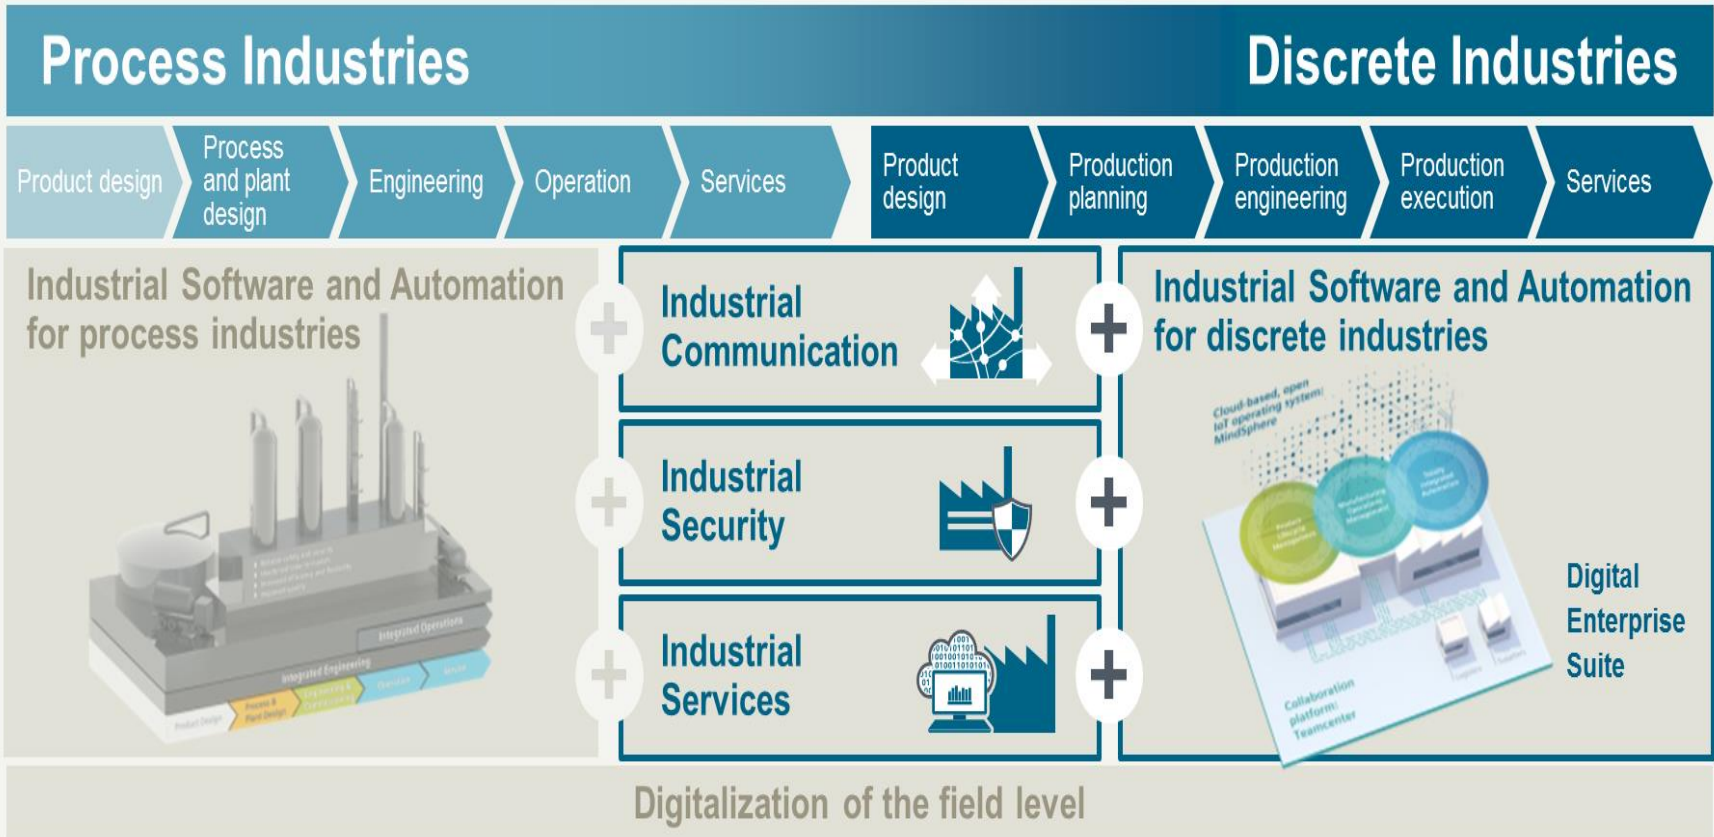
Process Industries

Discrete Industries

Product design

Process and plant design

Engineering

Operation

Services

Product design

Production planning

Production engineering

Production execution

Services

Industrial Software and Automation for process industries

Integrated Operations

Integrated Engineering

Product Design

Process & Plant Design

Engineering & Commissioning

Operation

Service

Industrial Communication

Industrial Security

Industrial Services

Industrial Software and Automation for discrete industries

Cloud-based, open IoT operating system: MindSphere

Product Lifecycle Management

Manufacturing Operations Management

Totally Integrated Automation

Collaboration platform: Teamcenter

Digital Enterprise Suite

Digitalization of the field level